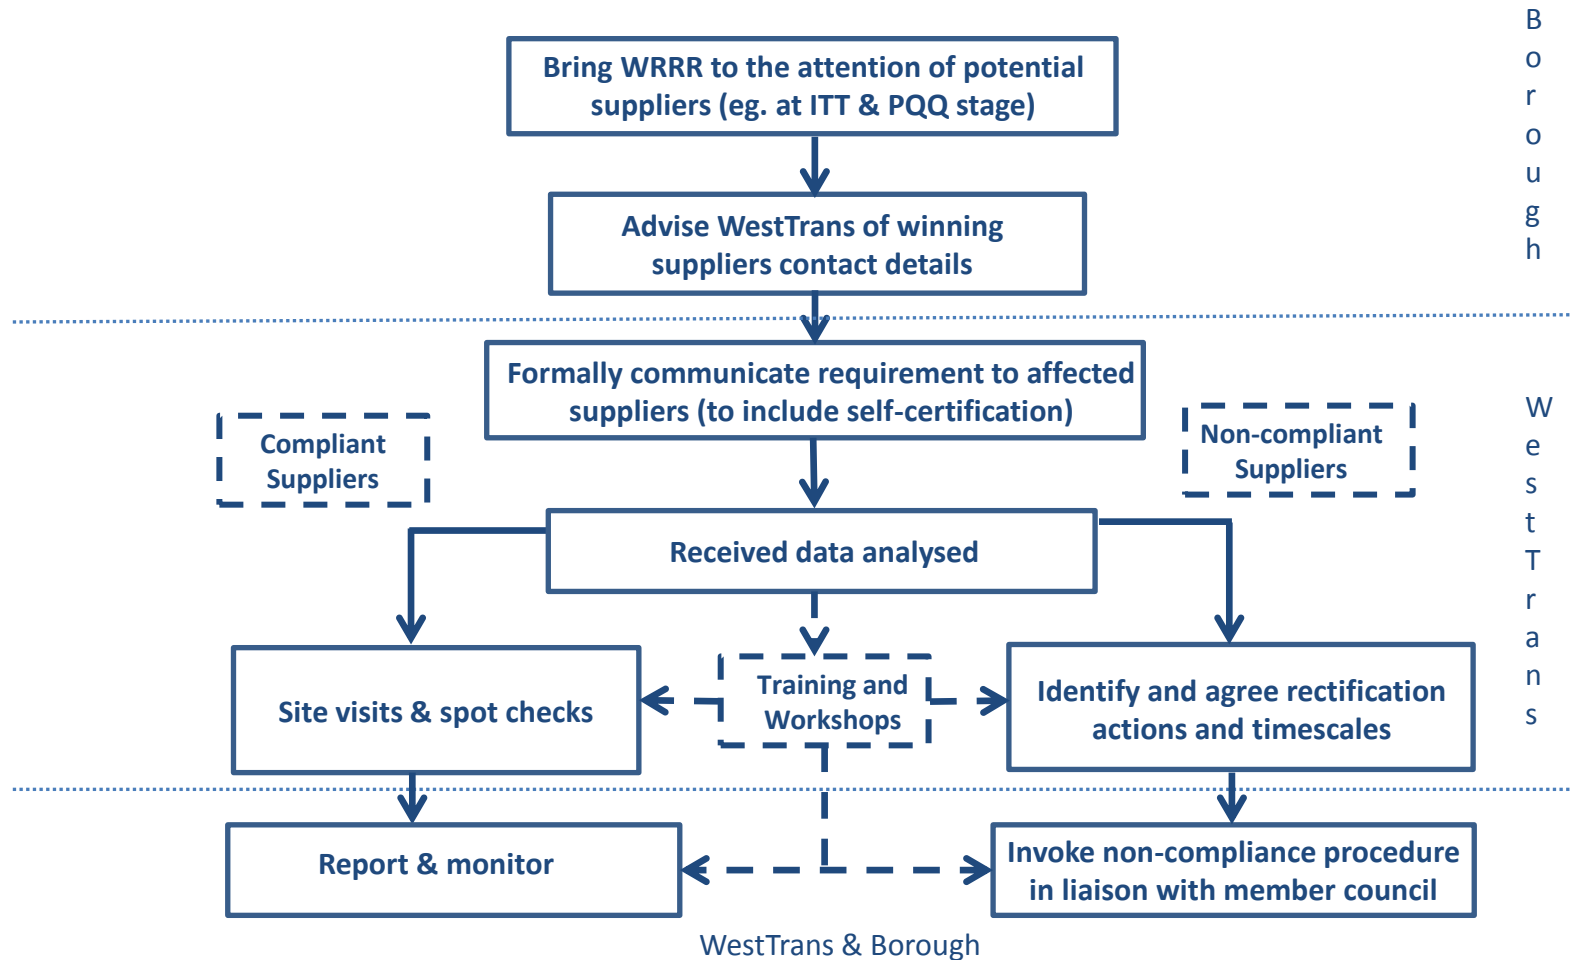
Bring WRRR to the attention of potential suppliers (eg. at ITT & PQQ stage)

Advise WestTrans of winning suppliers contact details

Borough

Formally communicate requirement to affected suppliers (to include self-certification)

Compliant Suppliers

Non-compliant Suppliers

Received data analysed

Site visits & spot checks

Training and Workshops

Identify and agree rectification actions and timescales

WestTrans

Report & monitor

Invoke non-compliance procedure in liaison with member council

WestTrans & Borough